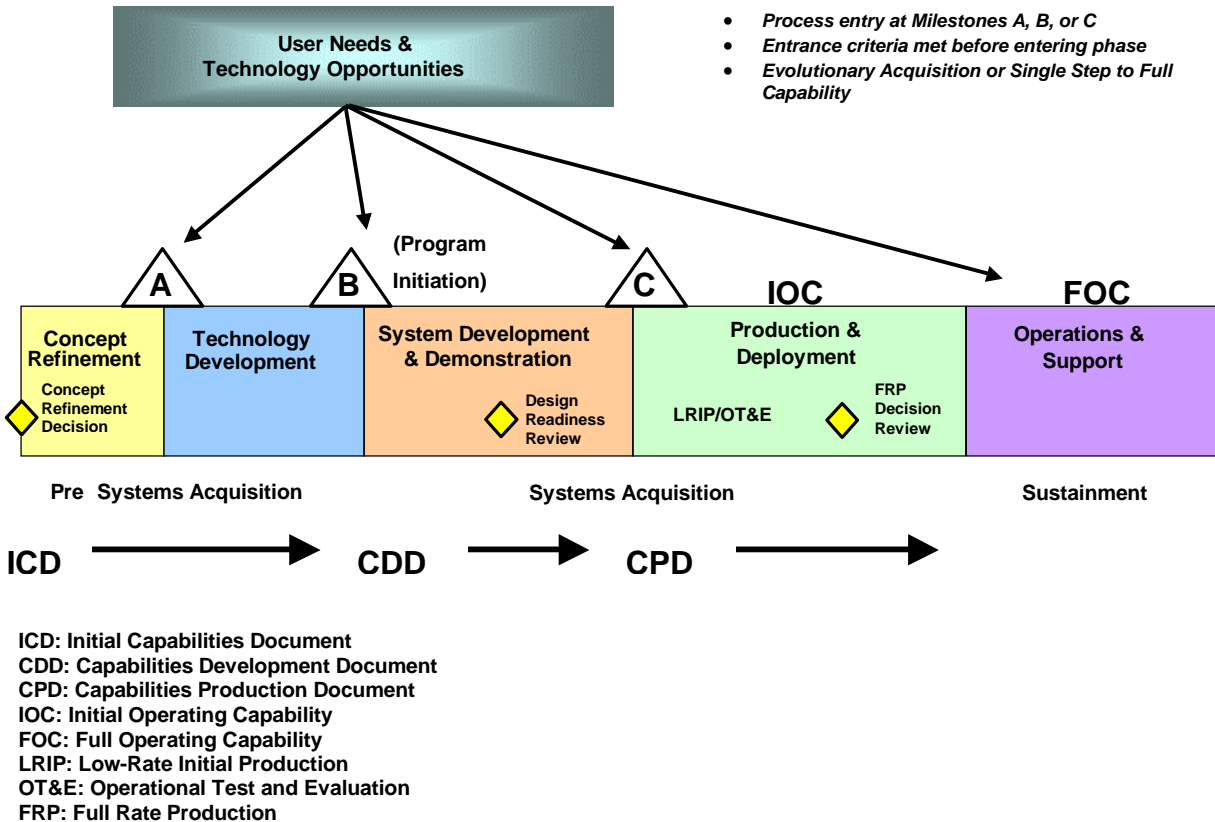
User Needs & Technology Opportunities

- Process entry at Milestones A, B, or C
- Entrance criteria met before entering phase
- Evolutionary Acquisition or Single Step to Full Capability

(Program Initiation)

A

B

C

IOC

FOC

Concept Refinement

Concept Refinement Decision

Technology Development

System Development & Demonstration

Design Readiness Review

Production & Deployment

LRIP/OT&E

FRP Decision Review

Operations & Support

Pre Systems Acquisition

Systems Acquisition

Sustainment

ICD

CDD

CPD

ICD: Initial Capabilities Document
CDD: Capabilities Development Document
CPD: Capabilities Production Document
IOC: Initial Operating Capability
FOC: Full Operating Capability
LRIP: Low-Rate Initial Production
OT&E: Operational Test and Evaluation
FRP: Full Rate Production